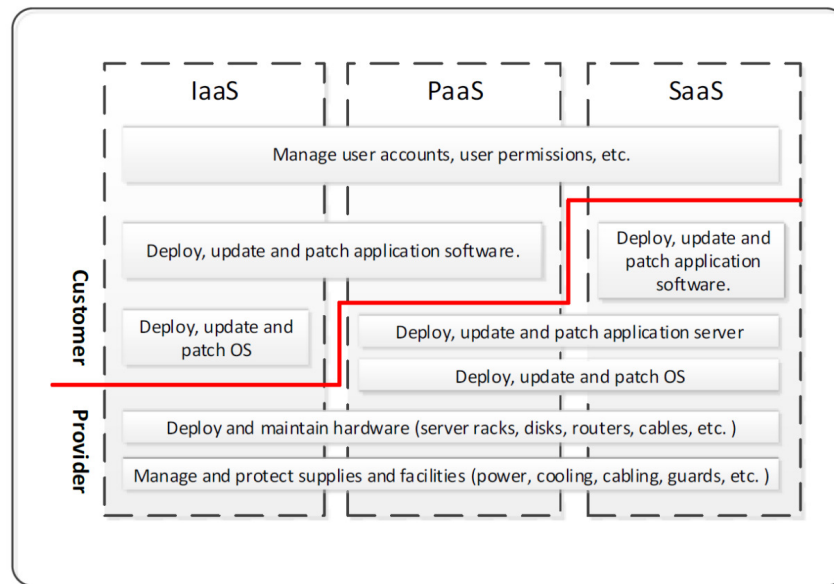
IaaS

PaaS

SaaS

Manage user accounts, user permissions, etc.

Deploy, update and patch application software.

Deploy, update and patch application software.

Deploy, update and patch OS

Deploy, update and patch application server

Deploy, update and patch OS

Customer

Provider

Deploy and maintain hardware (server racks, disks, routers, cables, etc. )

Manage and protect supplies and facilities (power, cooling, cabling, guards, etc. )